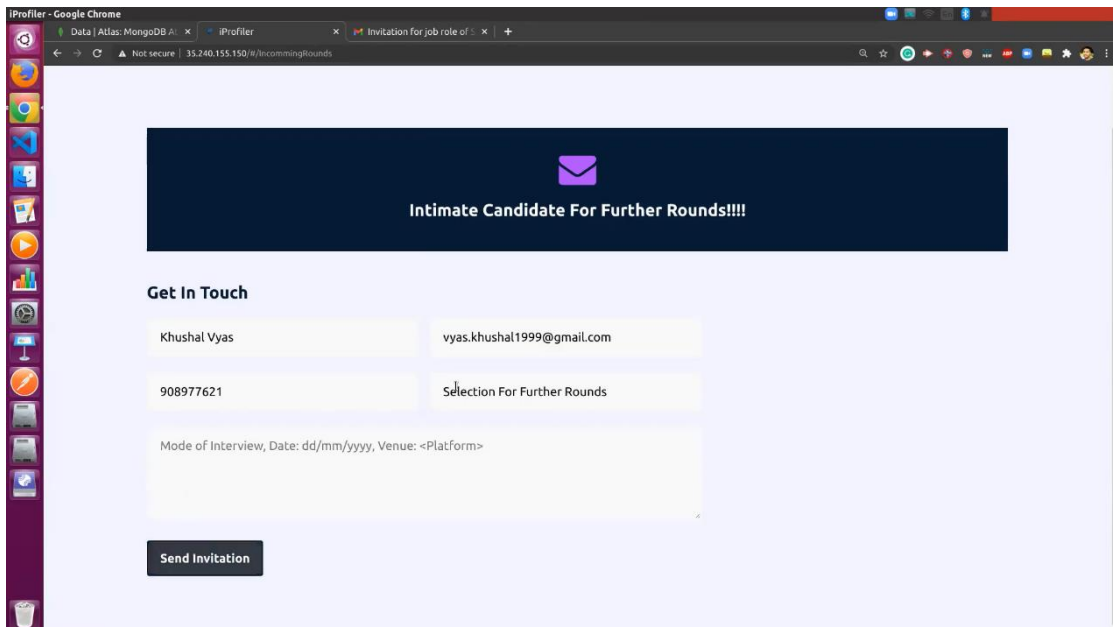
iProfiler - Google Chrome

Data | Atlas: MongoDB At ×
iProfiler ×
Invitation for job role of S ×
+

Not secure | 35.240.155.150/#/IncommingRounds

Intimate Candidate For Further Rounds!!!!

Get In Touch

Khushal Vyas

vyas.khushal1999@gmail.com

908977621

Selection For Further Rounds

Mode of Interview, Date: dd/mm/yyyy, Venue: <Platform>

Send Invitation